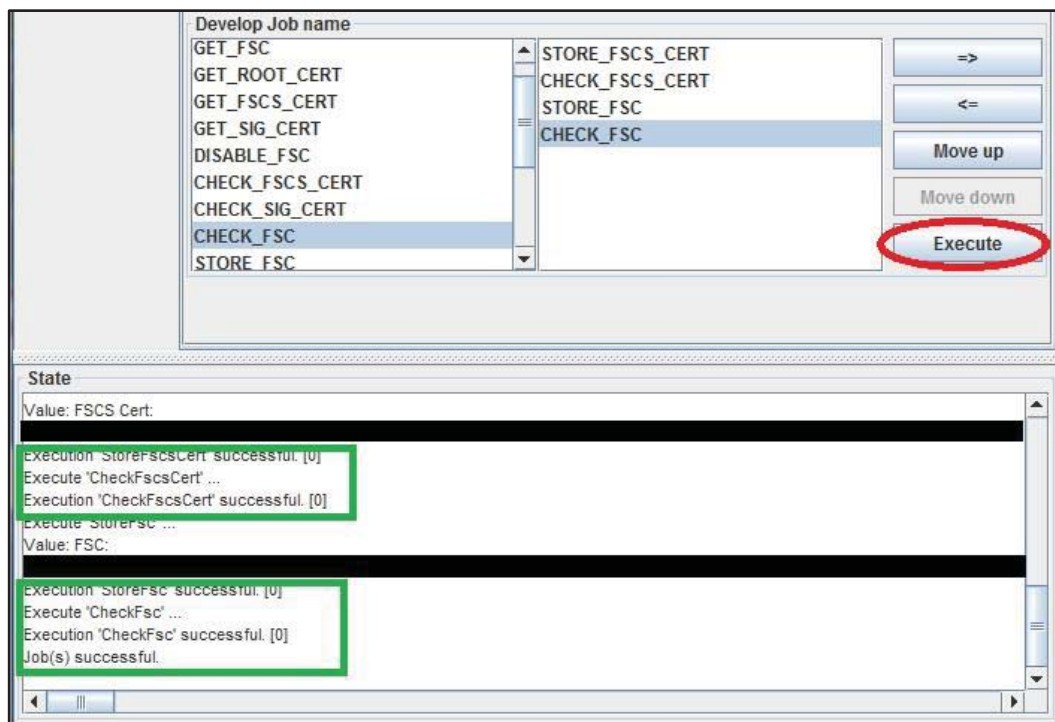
Develop Job name

GET_FSC
GET_ROOT_CERT
GET_FSCS_CERT
GET_SIG_CERT
DISABLE_FSC
CHECK_FSCS_CERT
CHECK_SIG_CERT
CHECK_FSC
STORE_FSC

STORE_FSCS_CERT
CHECK_FSCS_CERT
STORE_FSC
CHECK_FSC

=>
<=
Move up
Move down
Execute

State

Value: FSCS Cert:
Execution 'StoreFscsCert' successful. [0]
Execute 'CheckFscsCert' ...
Execution 'CheckFscsCert' successful. [0]
Execute 'StoreFsc' ...
Value: FSC:
Execution 'StoreFsc' successful. [0]
Execute 'CheckFsc' ...
Execution 'CheckFsc' successful. [0]
Job(s) successful.